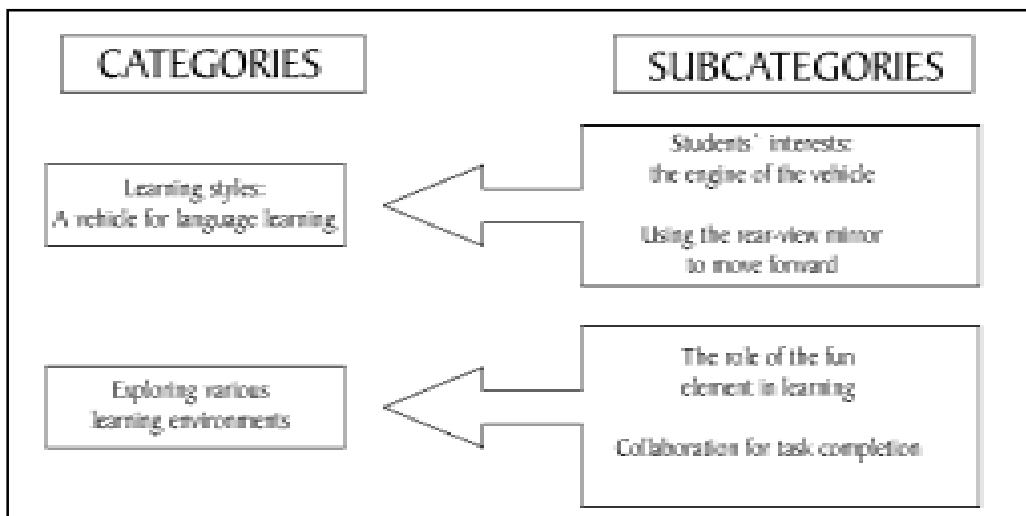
CATEGORIES

SUBCATEGORIES

Learning styles:
A vehicle for language learning

Students' interests:
the engine of the vehicle

Using the rear-view mirror
to move forward

Exploring various
learning environments

The role of the fun
element in learning

Collaboration for task completion